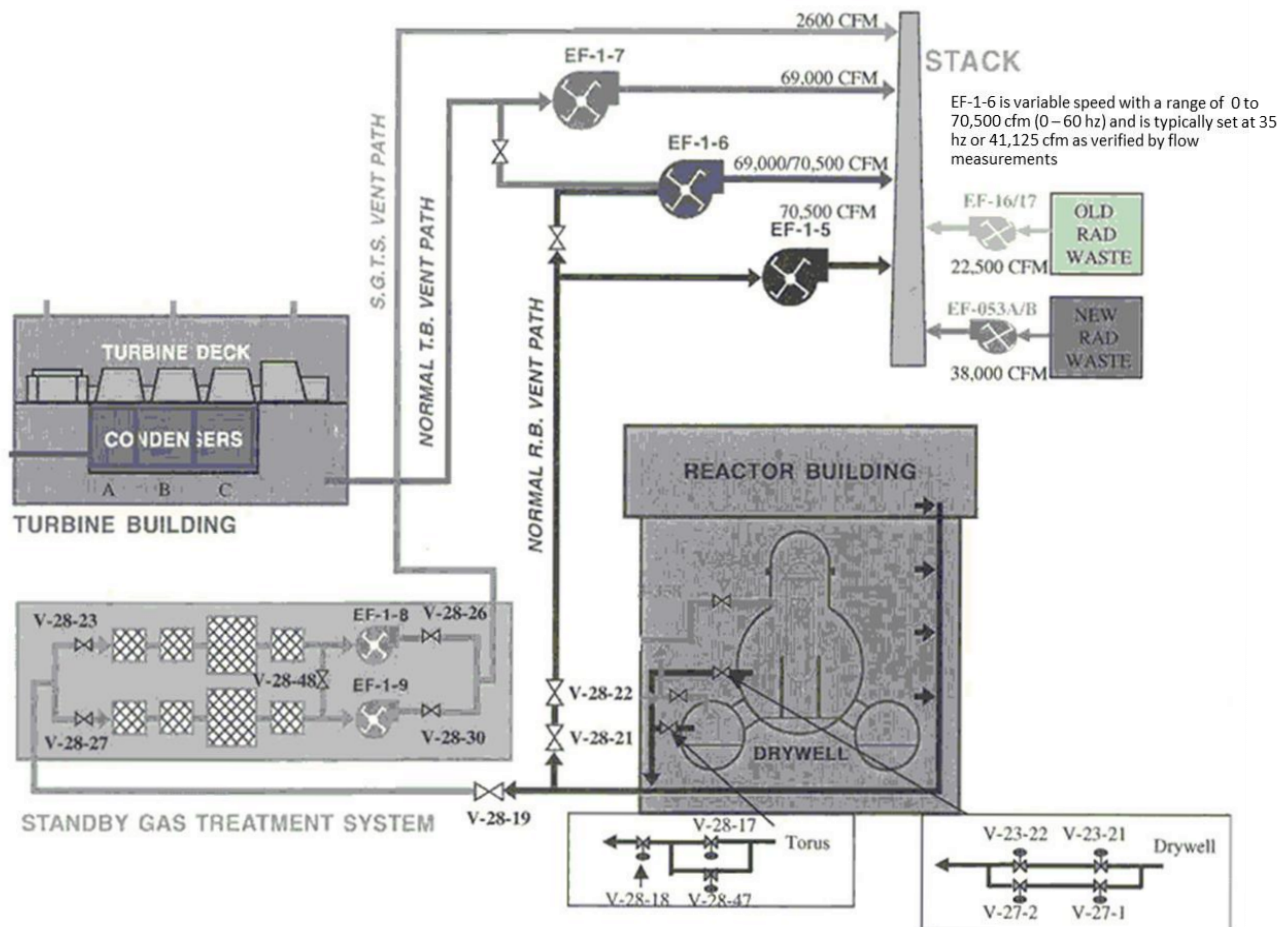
2600 CFM

STACK

EF-1-7

69,000 CFM

EF-1-6 is variable speed with a range of 0 to 70,500 cfm (0 – 60 hz) and is typically set at 35 hz or 41,125 cfm as verified by flow measurements

EF-1-6

69,000/70,500 CFM

70,500 CFM

EF-1-5

EF-16/17

OLD RAD WASTE

22,500 CFM

EF-053A/B

NEW RAD WASTE

38,000 CFM

S.G.T.S. VENT PATH

NORMAL T.B. VENT PATH

NORMAL R.B. VENT PATH

TURBINE DECK

CONDENSERS

A B C

TURBINE BUILDING

REACTOR BUILDING

V-28-23

EF-1-8

V-28-26

V-28-48

EF-1-9

V-28-27

V-28-30

V-28-22

V-28-21

DRYWELL

STANDBY GAS TREATMENT SYSTEM

V-28-19

V-28-17

Torus

V-28-18

V-28-47

V-23-22

V-23-21

Drywell

V-27-2

V-27-1